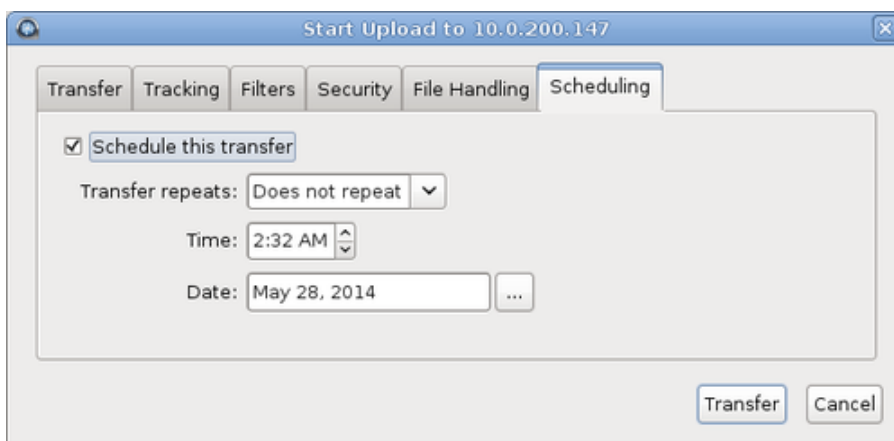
Start Upload to 10.0.200.147

Transfer | Tracking | Filters | Security | File Handling | Scheduling

☑ Schedule this transfer

Transfer repeats: Does not repeat

Time: 2:32 AM

Date: May 28, 2014 ...

Transfer Cancel